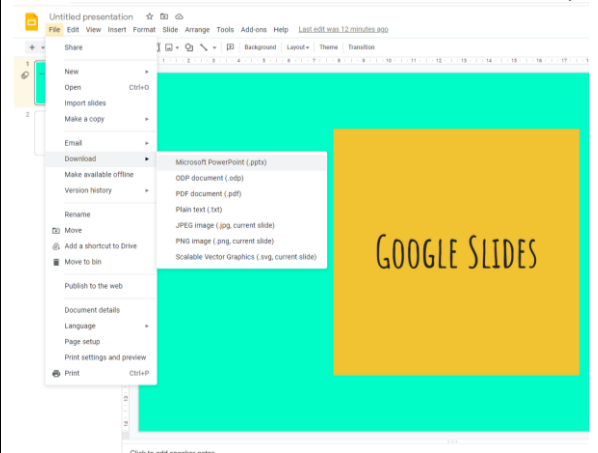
Untitled presentation
File Edit View Insert Format Slide Arrange Tools Add-ons Help Last edit was 12 minutes ago
Background Layout Theme Transition
1
2
Share
New
Open Ctrl+O
Import slides
Make a copy
Email
Download
Make available offline
Version history
Rename
Move
Add a shortcut to Drive
Move to bin
Publish to the web
Document details
Language
Page setup
Print settings and preview
Print Ctrl+P
Microsoft PowerPoint (.pptx)
ODP document (.odp)
PDF document (.pdf)
Plain text (.txt)
JPEG image (.jpg, current slide)
PNG image (.png, current slide)
Scalable Vector Graphics (.svg, current slide)
Google Slides
Click to add speaker notes